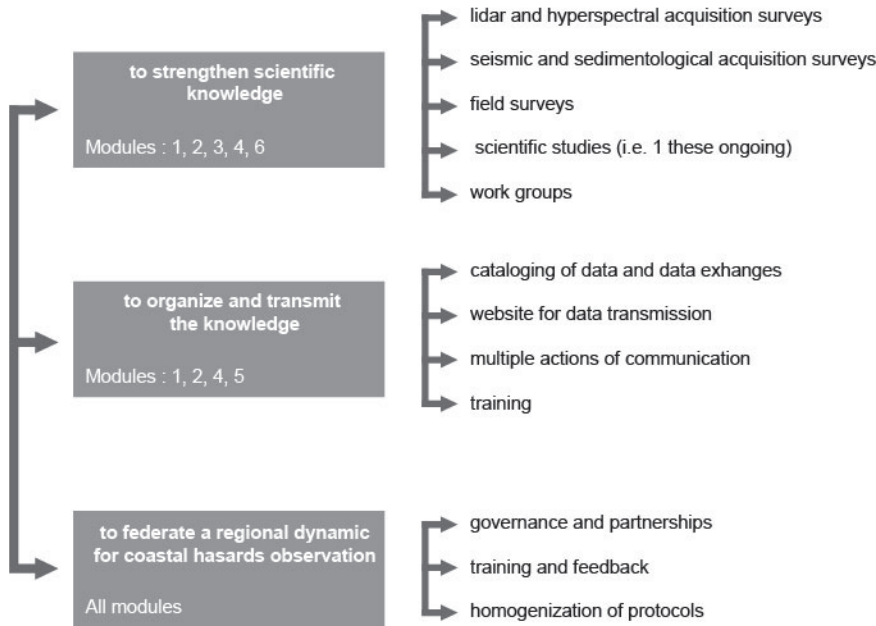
to strengthen scientific knowledge

Modules : 1, 2, 3, 4, 6

lidar and hyperspectral acquisition surveys

seismic and sedimentological acquisition surveys

field surveys

scientific studies (i.e. 1 these ongoing)

work groups

to organize and transmit the knowledge

Modules : 1, 2, 4, 5

cataloging of data and data exhanges

website for data transmission

multiple actions of communication

training

to federate a regional dynamic for coastal hasards observation

All modules

governance and partnerships

training and feedback

homogenization of protocols